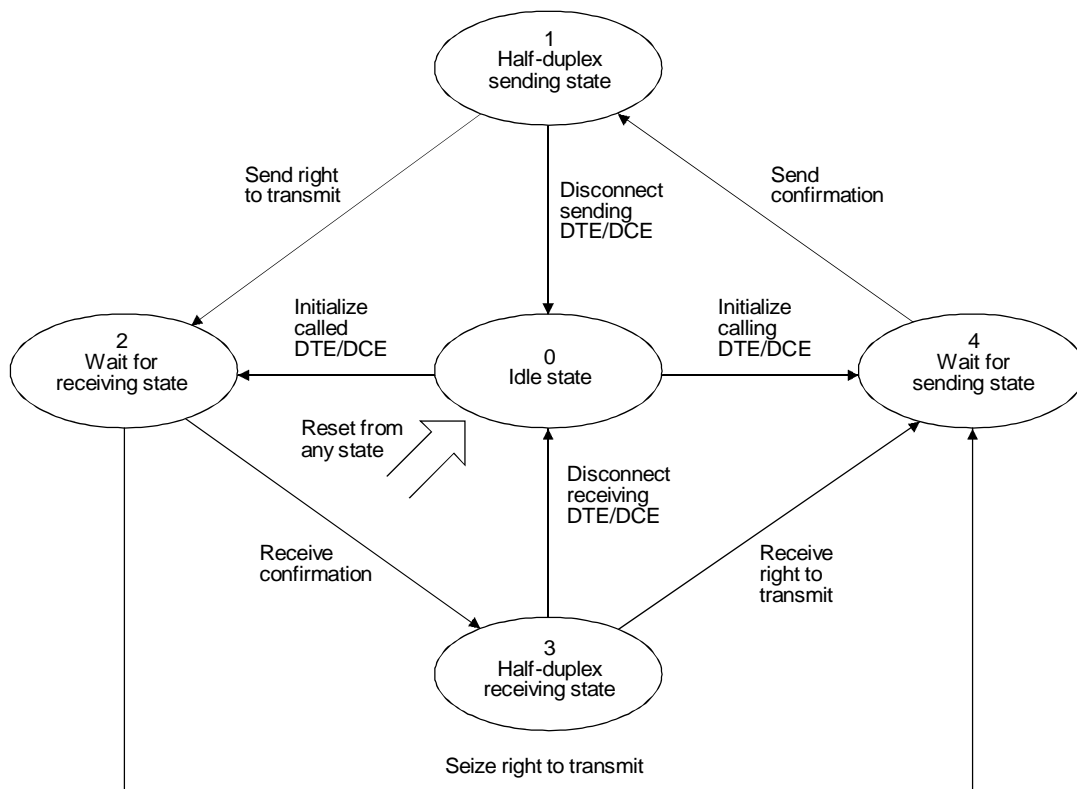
1
Half-duplex sending state

Send right to transmit

Disconnect sending DTE/DCE

Send confirmation

Initialize called DTE/DCE

Initialize calling DTE/DCE

2
Wait for receiving state

0
Idle state

4
Wait for sending state

Reset from any state

Disconnect receiving DTE/DCE

Receive confirmation

Receive right to transmit

3
Half-duplex receiving state

Seize right to transmit